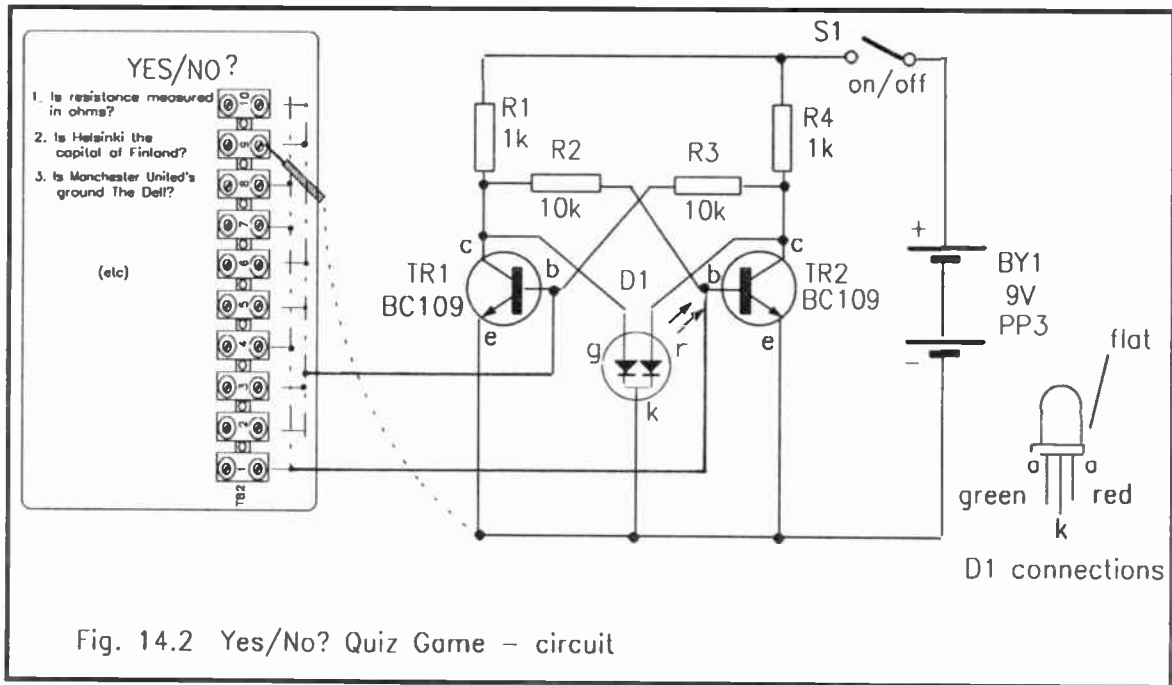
YES/NO?

1. Is resistance measured in ohms?

2. Is Helsinki the capital of Finland?

3. Is Manchester United's ground The Dell?

(etc)

10
9
8
7
6
5
4
3
2
1

TB2

S1
on/off

R1
1k

R2
10k

R3
10k

R4
1k

c
TR1
BC109
b
e

D1
g
r
k

b
c
TR2
BC109
e

+
BY1
9V
PP3
−

flat
a
a
green
red
k
D1 connections

Fig. 14.2 Yes/No? Quiz Game – circuit